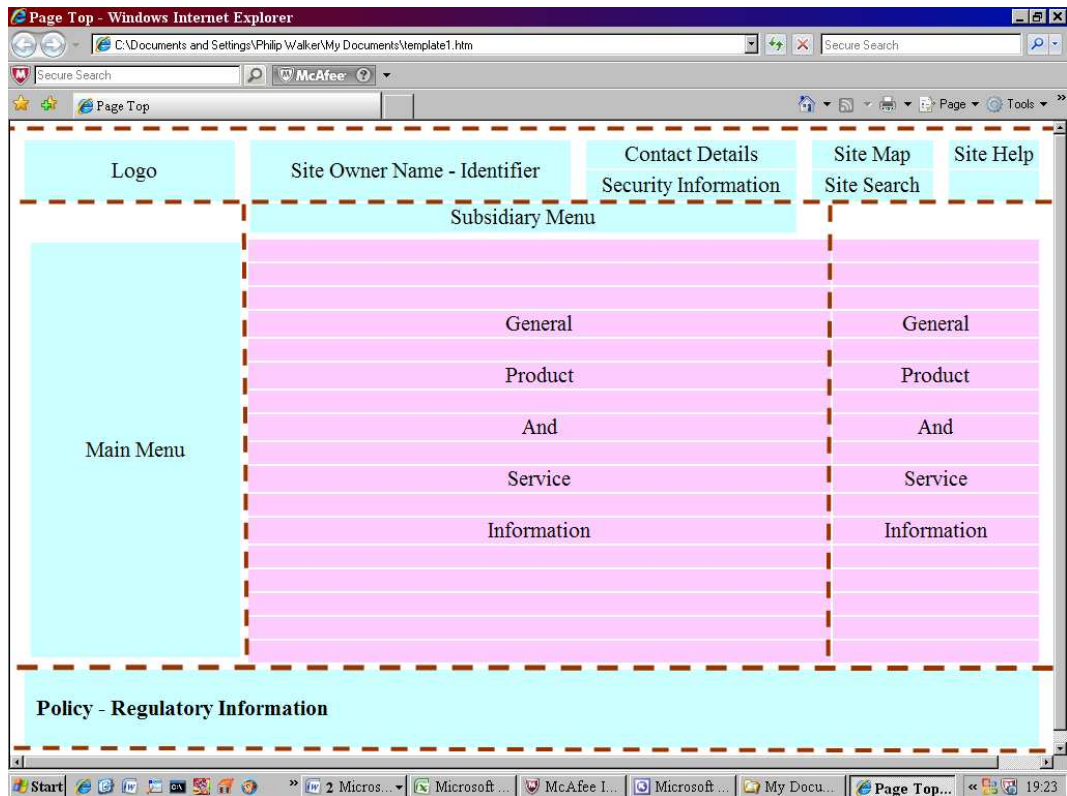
Page Top - Windows Internet Explorer

C:\Documents and Settings\Philip Walker\My Documents\template1.htm

Secure Search

Secure Search

McAfee

Page Top

Page ▾ Tools ▾

| Logo | Site Owner Name - Identifier | Contact Details | Site Map | Site Help |
|---|---|---|---|---|
| | | Security Information | Site Search | |

Subsidiary Menu

Main Menu

General

Product

And

Service

Information

General

Product

And

Service

Information

Policy - Regulatory Information

Start

2 Micros...

Microsoft ...

McAfee I...

Microsoft ...

My Docu...

Page Top...

19:23